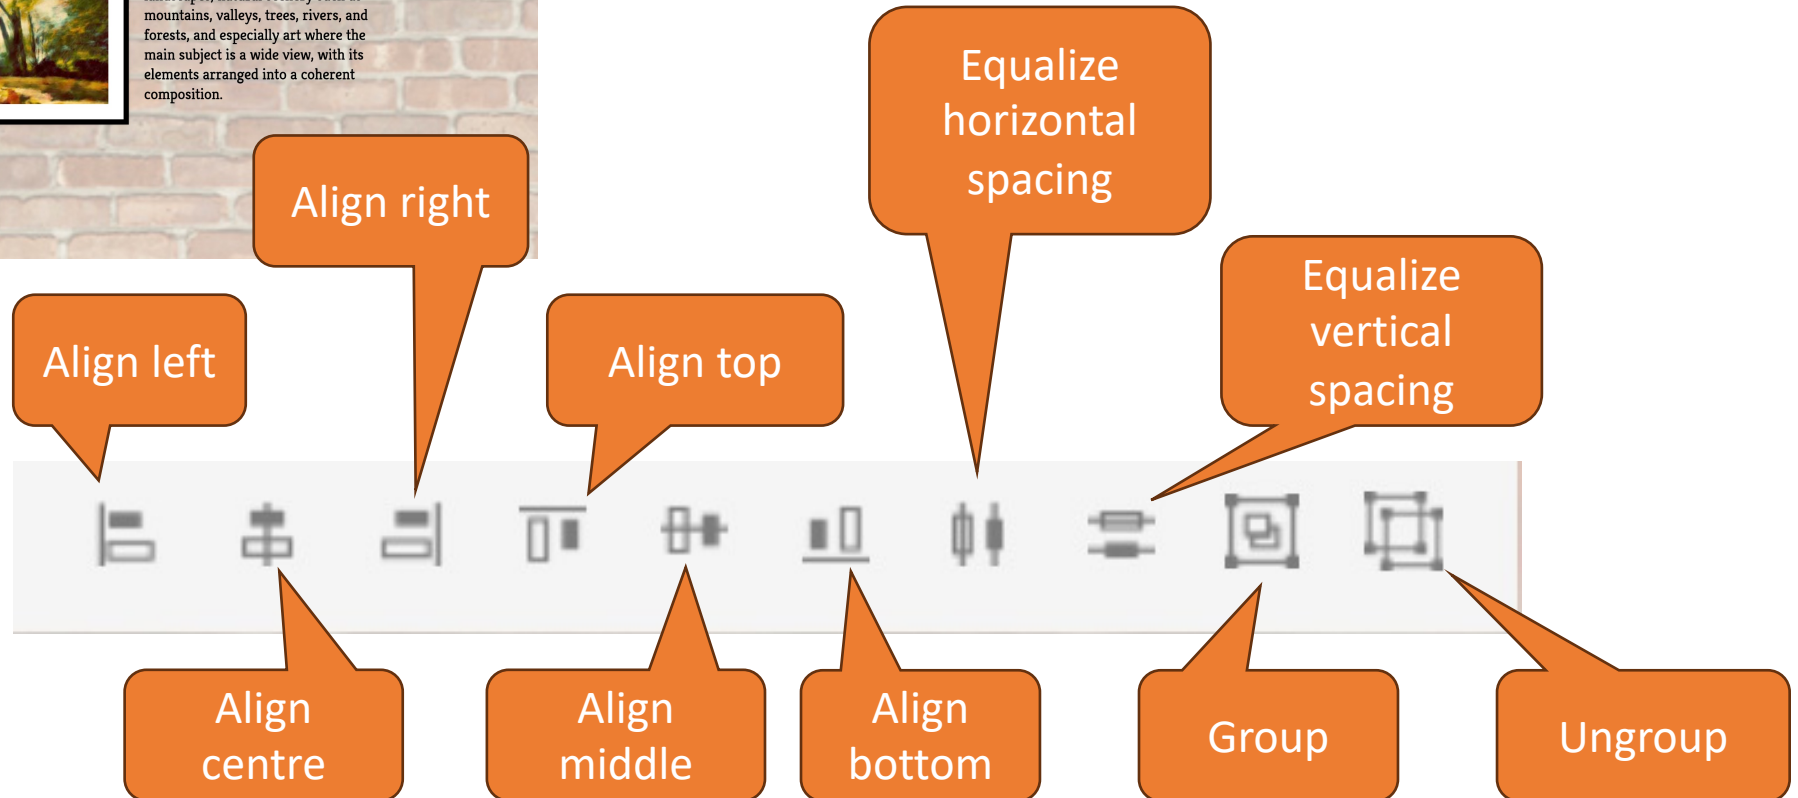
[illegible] mountains, valleys, trees, rivers, and forests, and especially art where the main subject is a wide view, with its elements arranged into a coherent composition.

Align right

Equalize horizontal spacing

Equalize vertical spacing

Align left

Align top

Align centre

Align middle

Align bottom

Group

Ungroup